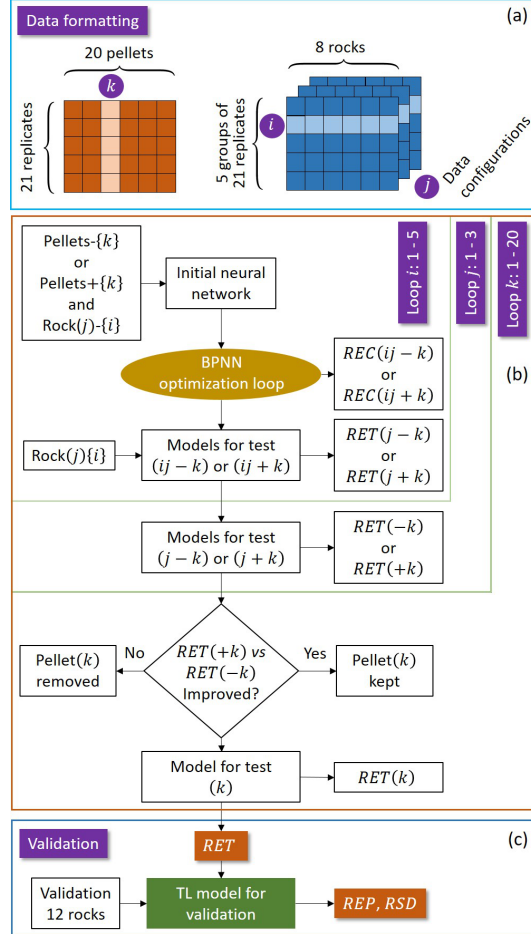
Data formatting

(a)

20 pellets

$k$

21 replicates

8 rocks

5 groups of 21 replicates

$i$

$j$

Data configurations

Loop $i$: 1 - 5

Loop $j$: 1 - 3

Loop $k$: 1 - 20

Pellets-$\{k\}$ or Pellets+$\{k\}$ and Rock($j$)-$\{i\}$

Initial neural network

BPNN optimization loop

$REC(ij-k)$ or $REC(ij+k)$

(b)

Rock($j$)$\{i\}$

Models for test $(ij-k)$ or $(ij+k)$

$RET(j-k)$ or $RET(j+k)$

Models for test $(j-k)$ or $(j+k)$

$RET(-k)$ or $RET(+k)$

No

Pellet($k$) removed

$RET(+k)$ vs $RET(-k)$ Improved?

Yes

Pellet($k$) kept

Model for test $(k)$

$RET(k)$

Validation

(c)

$RET$

Validation 12 rocks

TL model for validation

$REP$, $RSD$